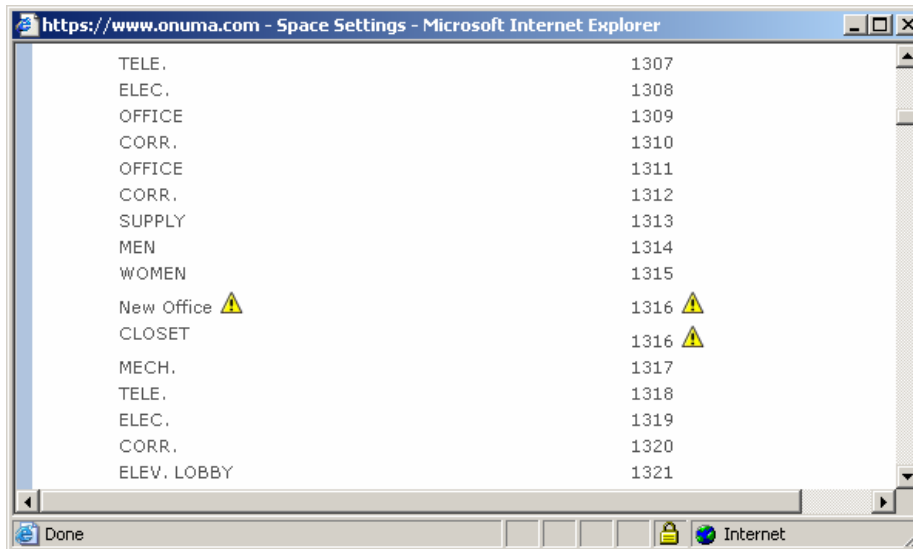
https://www.onuma.com - Space Settings - Microsoft Internet Explorer

| | |
|---|---|
| TELE. | 1307 |
| ELEC. | 1308 |
| OFFICE | 1309 |
| CORR. | 1310 |
| OFFICE | 1311 |
| CORR. | 1312 |
| SUPPLY | 1313 |
| MEN | 1314 |
| WOMEN | 1315 |
| New Office | 1316 |
| CLOSET | 1316 |
| MECH. | 1317 |
| TELE. | 1318 |
| ELEC. | 1319 |
| CORR. | 1320 |
| ELEV. LOBBY | 1321 |

Done
Internet